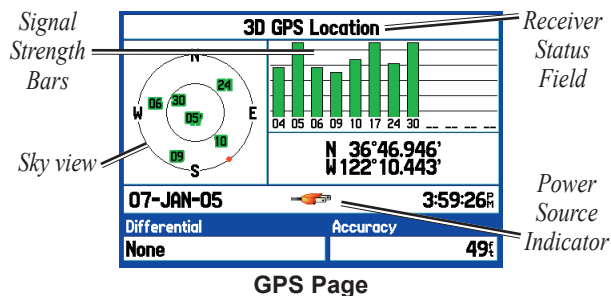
Signal Strength Bars

3D GPS Location

Receiver Status Field

N
W
E
S
24
06
30
05
10
09

04 05 06 09 10 17 24 30 __ __ __ __

N 36°46.946'
W122°10.443'

Sky view

07-JAN-05

3:59:26PM

Power Source Indicator

Differential

Accuracy

None

49ft

GPS Page